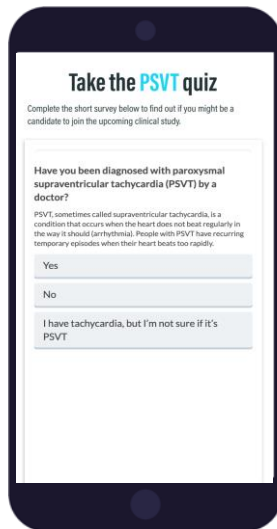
Take the PSVT quiz

Complete the short survey below to find out if you might be a candidate to join the upcoming clinical study.

Have you been diagnosed with paroxysmal supraventricular tachycardia (PSVT) by a doctor?

PSVT, sometimes called supraventricular tachycardia, is a condition that occurs when the heart does not beat regularly in the way it should (arrhythmia). People with PSVT have recurring temporary episodes when their heart beats too rapidly.

Yes

No

I have tachycardia, but I'm not sure if it's PSVT